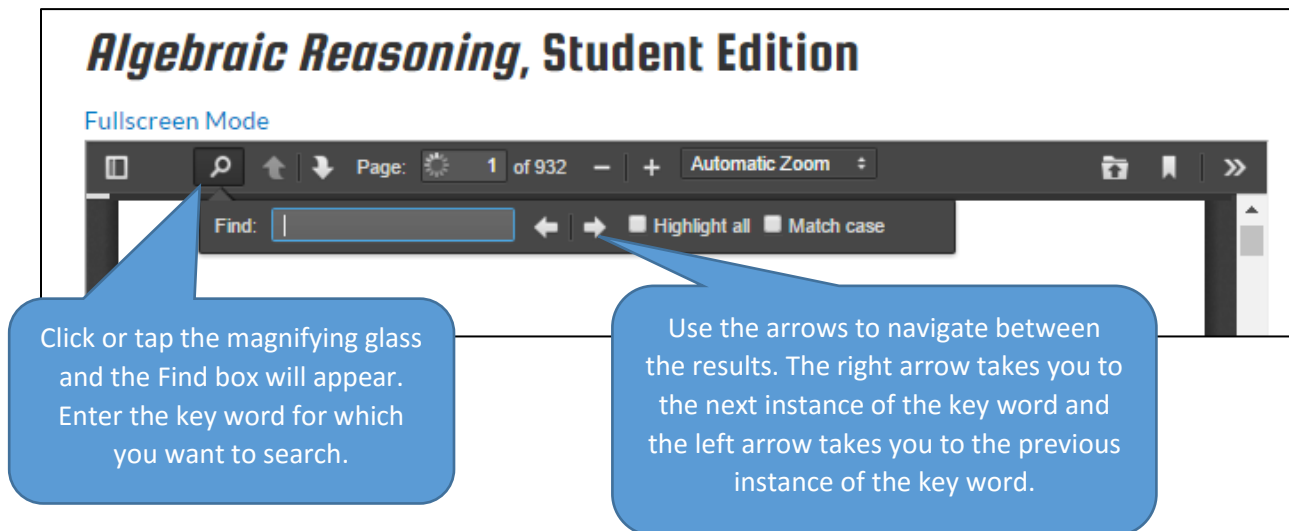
*Algebraic Reasoning*, Student Edition

Fullscreen Mode

Page: 1 of 932 − + Automatic Zoom

Find: Highlight all Match case

Click or tap the magnifying glass and the Find box will appear. Enter the key word for which you want to search.

Use the arrows to navigate between the results. The right arrow takes you to the next instance of the key word and the left arrow takes you to the previous instance of the key word.